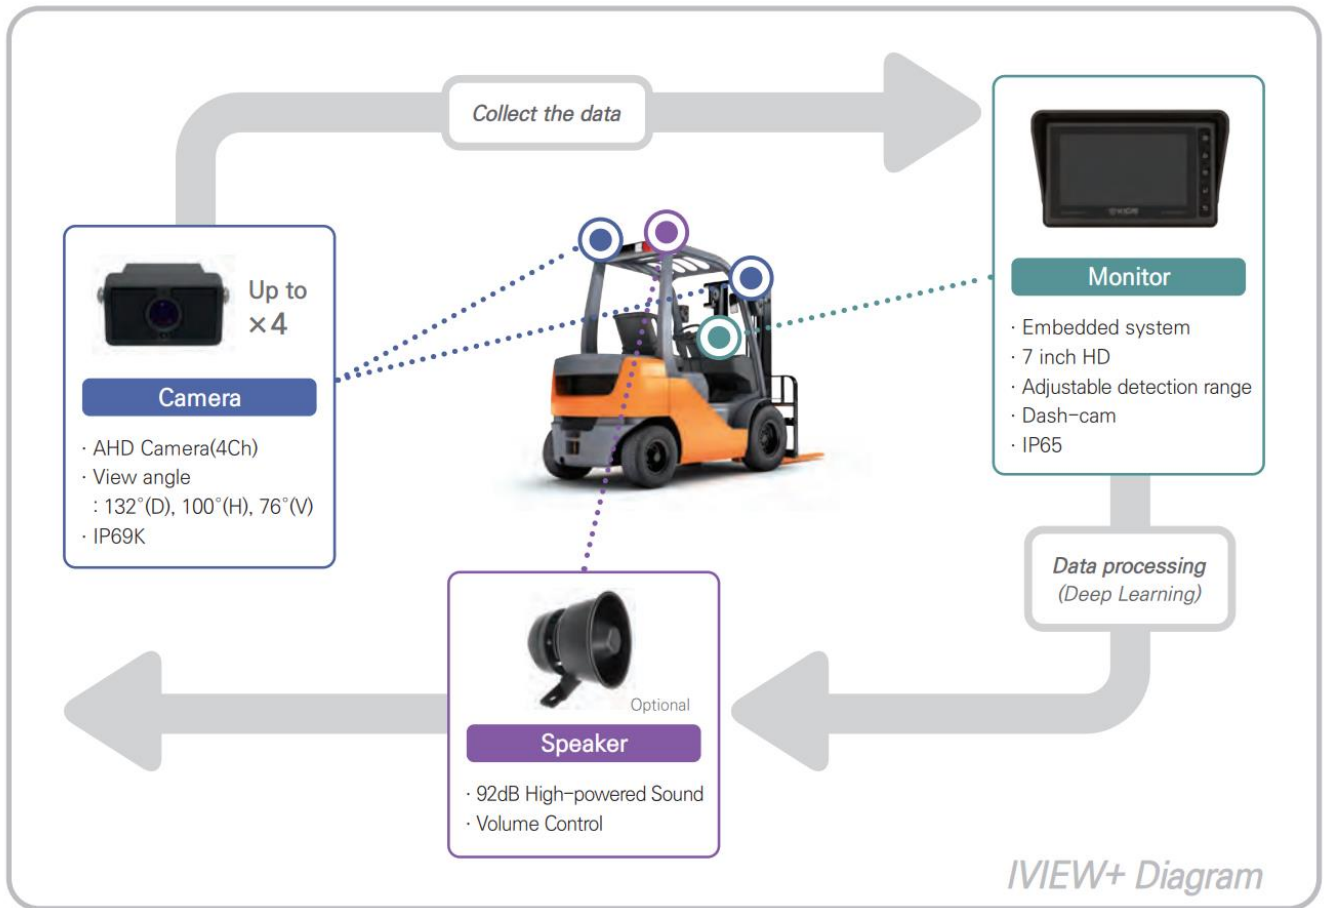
Collect the data

Up to ×4

Camera

· AHD Camera(4Ch)
· View angle
: 132°(D), 100°(H), 76°(V)
· IP69K

IVIEW

Monitor

· Embedded system
· 7 inch HD
· Adjustable detection range
· Dash-cam
· IP65

Data processing
(Deep Learning)

Optional

Speaker

· 92dB High-powered Sound
· Volume Control

IVIEW+ Diagram